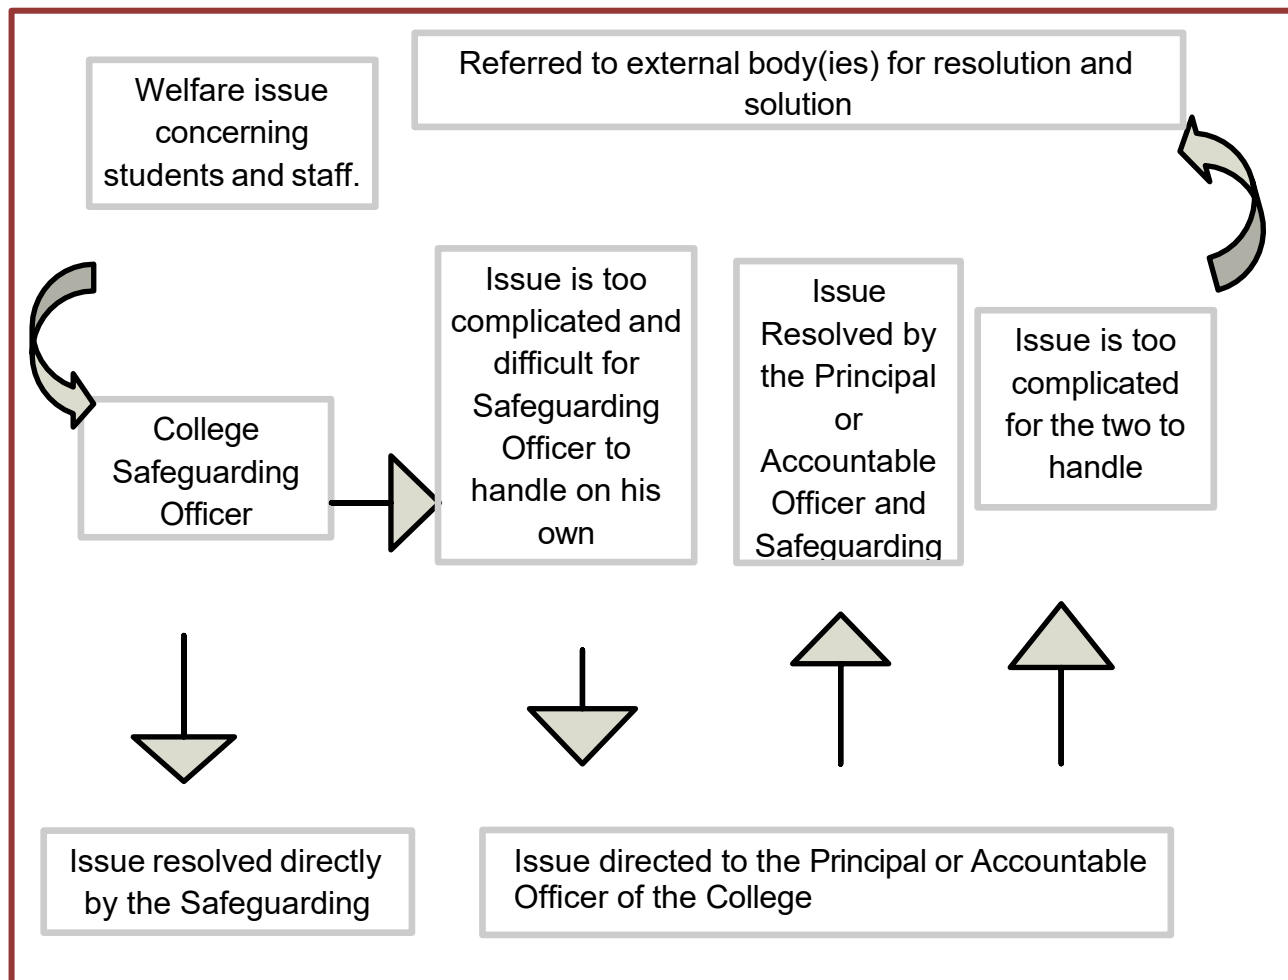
Referred to external body(ies) for resolution and solution

Welfare issue concerning students and staff.

College Safeguarding Officer

Issue is too complicated and difficult for Safeguarding Officer to handle on his own

Issue Resolved by the Principal or Accountable Officer and Safeguarding

Issue is too complicated for the two to handle

Issue resolved directly by the Safeguarding

Issue directed to the Principal or Accountable Officer of the College